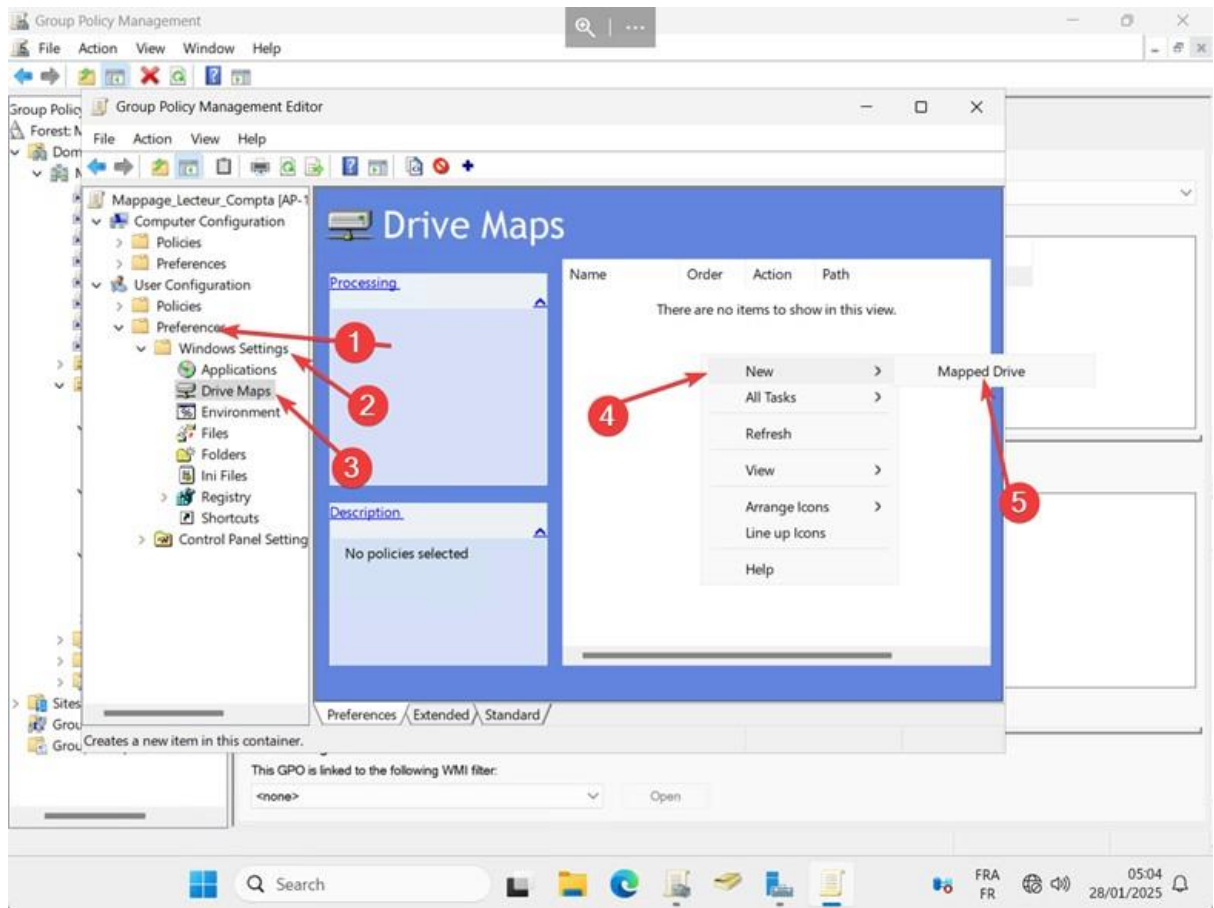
Group Policy Management
File Action View Window Help
Group Policy
Forest: N
Dom
Group Policy Management Editor
File Action View Help
Mappage_Lecteur_Compta [AP-1
Computer Configuration
Policies
Preferences
User Configuration
Policies
Preferences
Windows Settings
Applications
Drive Maps
Environment
Files
Folders
Ini Files
Registry
Shortcuts
Control Panel Setting
Drive Maps
Processing
Description
No policies selected
Name Order Action Path
There are no items to show in this view.
New
All Tasks
Refresh
View
Arrange Icons
Line up Icons
Help
Mapped Drive
1
2
3
4
5
Preferences Extended Standard
Sites
Grou
Grou
Creates a new item in this container.
This GPO is linked to the following WMI filter:
<none>
Open
Search
FRA FR
05:04 28/01/2025